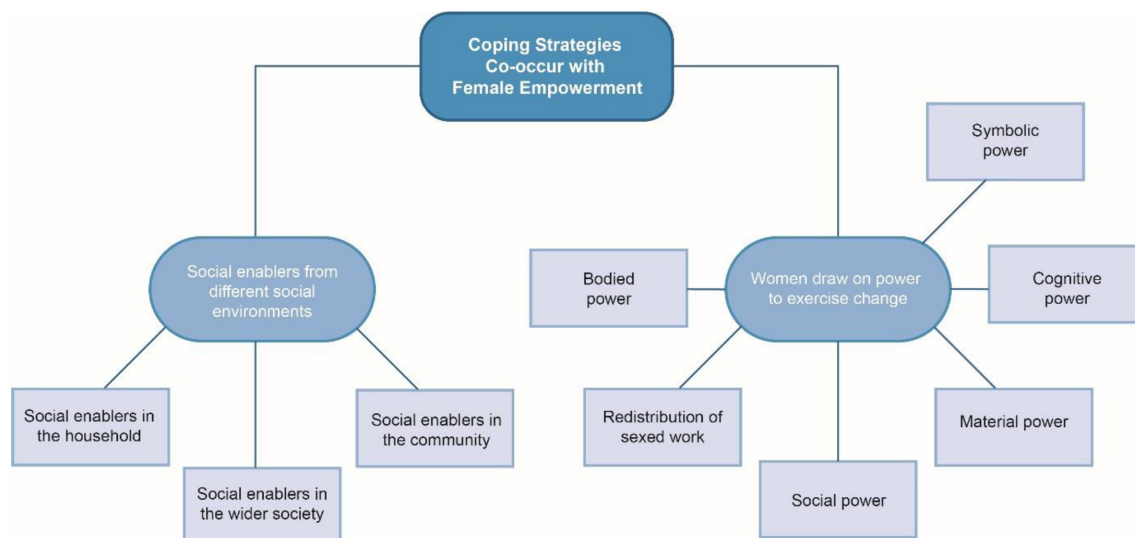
Coping Strategies Co-occur with Female Empowerment

Social enablers from different social environments

Social enablers in the household

Social enablers in the wider society

Social enablers in the community

Women draw on power to exercise change

Symbolic power

Bodied power

Cognitive power

Redistribution of sexed work

Social power

Material power